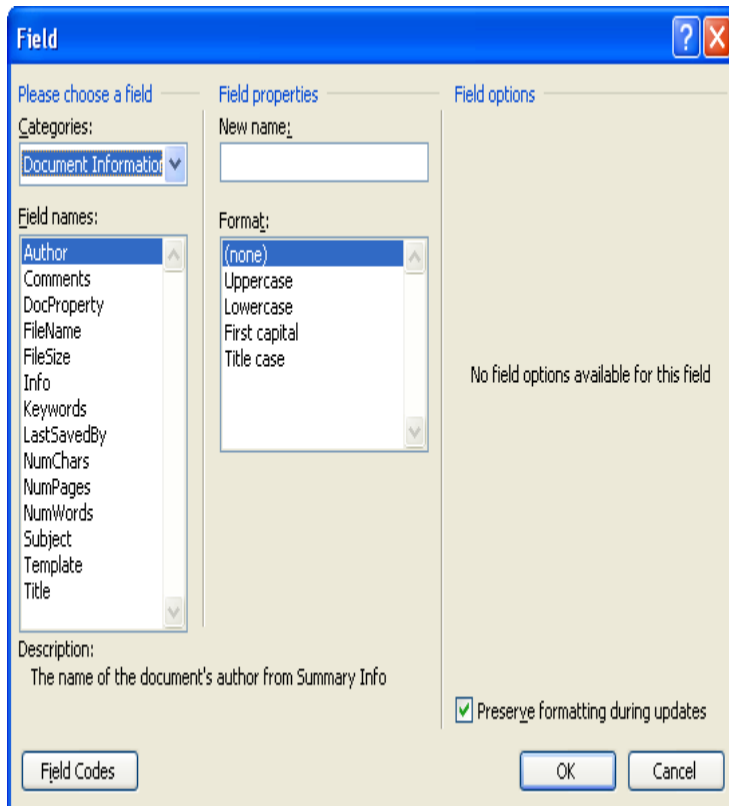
Field

Please choose a field

Categories:

Document Informatior

Field names:

Author
Comments
DocProperty
FileName
FileSize
Info
Keywords
LastSavedBy
NumChars
NumPages
NumWords
Subject
Template
Title

Description:
The name of the document's author from Summary Info

Field properties

New name:

Format:

(none)
Uppercase
Lowercase
First capital
Title case

Field options

No field options available for this field

Preserve formatting during updates

Field Codes

OK

Cancel